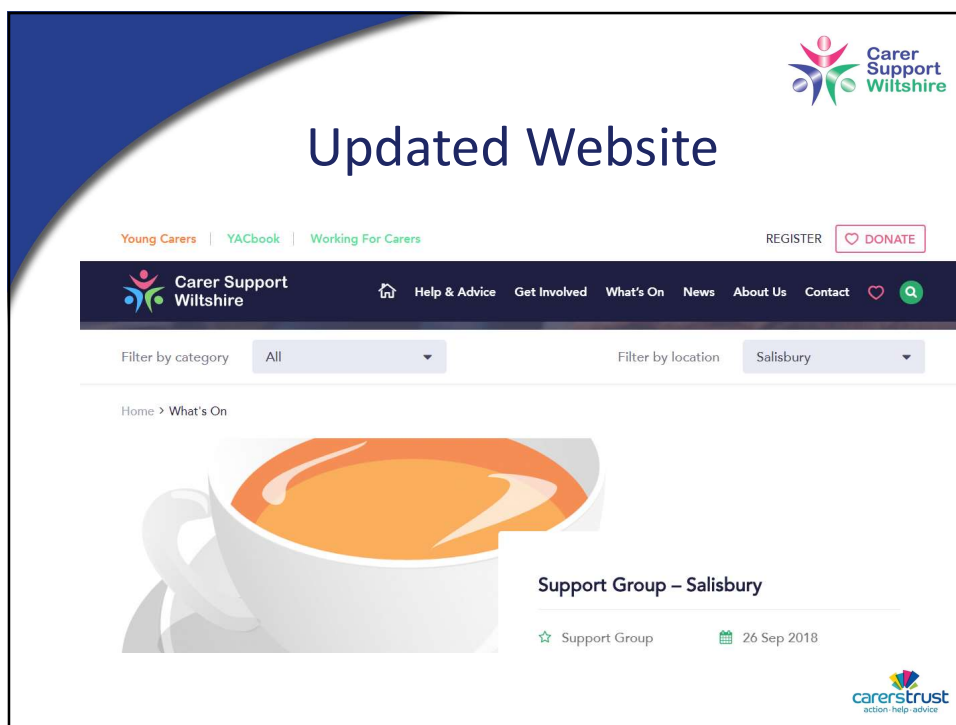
Carer Support Wiltshire

Updated Website

Young Carers | YACbook | Working For Carers

REGISTER DONATE

Carer Support Wiltshire

Help & Advice Get Involved What's On News About Us Contact

Filter by category All

Filter by location Salisbury

Home > What's On

Support Group – Salisbury

Support Group 26 Sep 2018

carerstrust
action · help · advice